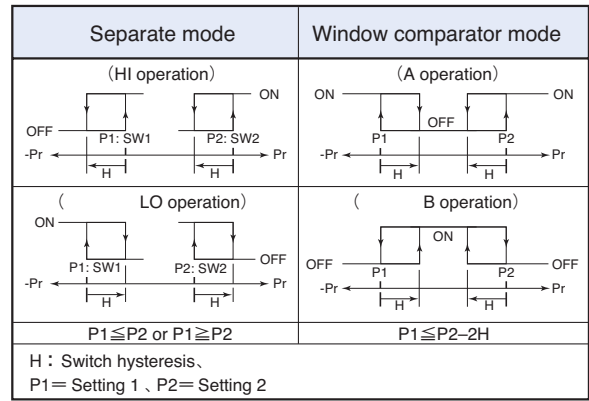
| Separate mode | Window comparator mode |
|---|---|
| (HI operation) ON OFF P1: SW1 P2: SW2 -Pr Pr H H | (A operation) ON ON OFF P1 P2 -Pr Pr H H |
| ( LO operation) ON OFF P1: SW1 P2: SW2 -Pr Pr H H | ( B operation) ON OFF OFF P1 P2 -Pr Pr H H |
| P1≦P2 or P1≧P2 | P1≦P2–2H |

H：Switch hysteresis、
P1＝ Setting 1 、P2＝ Setting 2